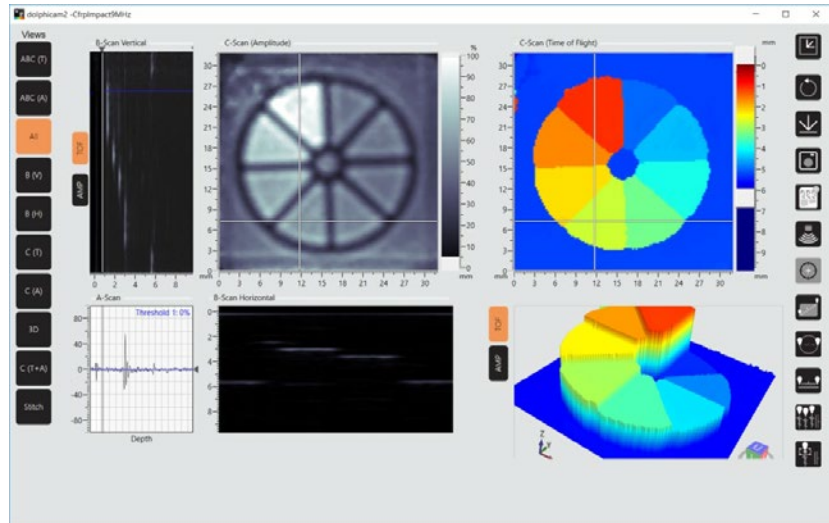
dolphicam2 -CfrpImpact9MHz

Views

ABC (T)
ABC (A)
All
B (V)
B (H)
C (T)
C (A)
3D
C (T+A)
Stitch

B-Scan Vertical

TOF
AMP

0 2 4 6 8 mm

C-Scan (Amplitude)

30 27 24 21 18 15 12 9 6 3 0
mm 0 3 6 9 12 15 18 21 24 27 30

%
100 90 80 70 60 50 40 30 20 10 0
mm

C-Scan (Time of Flight)

30 27 24 21 18 15 12 9 6 3 0
mm 0 3 6 9 12 15 18 21 24 27 30

mm
0 1 2 3 4 5 6 7 8 9
mm

A-Scan

Threshold 1: 0%

80 40 20 0 -20 -40 -80

Depth

B-Scan Horizontal

0 2 4 6 8

TOF
AMP

Z
X Y